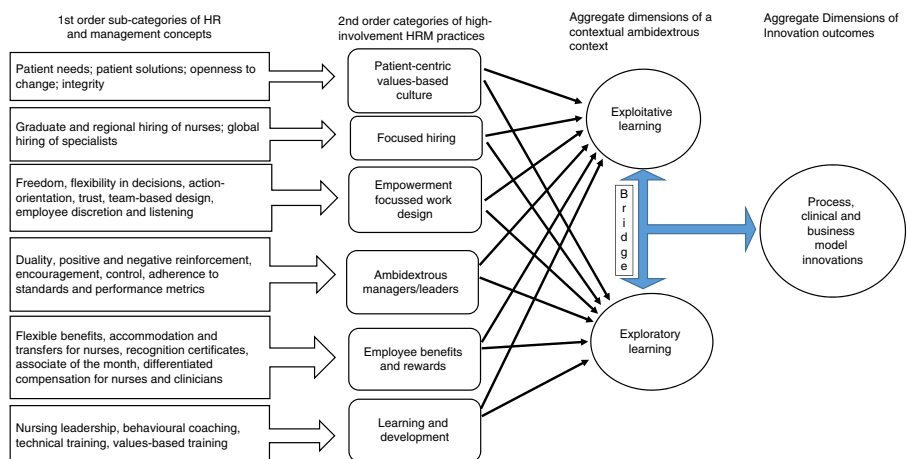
1st order sub-categories of HR and management concepts

2nd order categories of high-involvement HRM practices

Aggregate dimensions of a contextual ambidextrous context

Aggregate Dimensions of Innovation outcomes

Patient needs; patient solutions; openness to change; integrity

Patient-centric values-based culture

Graduate and regional hiring of nurses; global hiring of specialists

Focused hiring

Freedom, flexibility in decisions, action-orientation, trust, team-based design, employee discretion and listening

Empowerment focussed work design

Duality, positive and negative reinforcement, encouragement, control, adherence to standards and performance metrics

Ambidextrous managers/leaders

Flexible benefits, accommodation and transfers for nurses, recognition certificates, associate of the month, differentiated compensation for nurses and clinicians

Employee benefits and rewards

Nursing leadership, behavioural coaching, technical training, values-based training

Learning and development

Exploitative learning

B r i d g e

Exploratory learning

Process, clinical and business model innovations